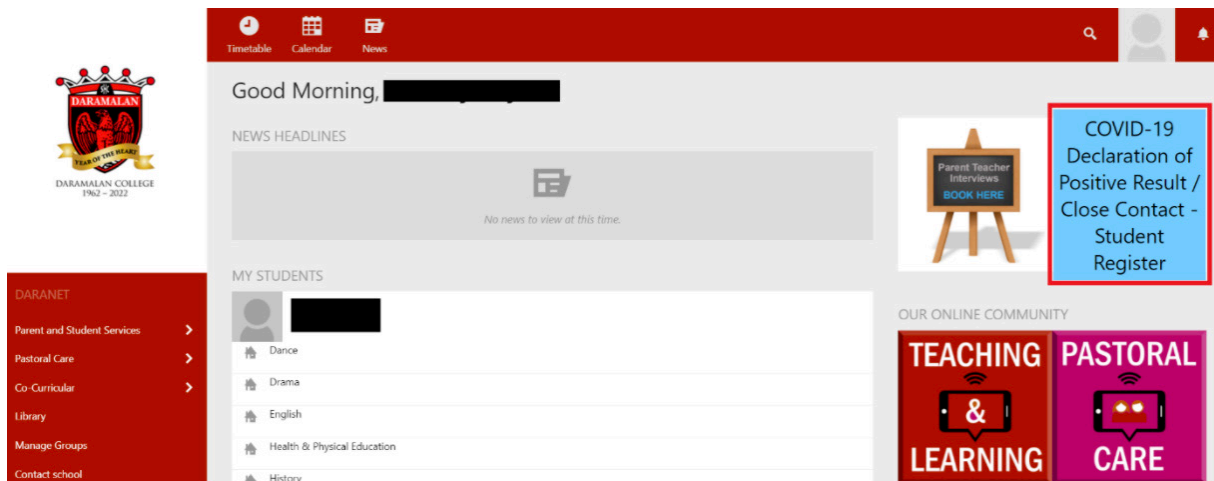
Timetable Calendar News

DARAMALAN
YEAR OF THE HEART
DARAMALAN COLLEGE
1962 – 2022

DARANET
Parent and Student Services
Pastoral Care
Co-Curricular
Library
Manage Groups
Contact school

Good Morning, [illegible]

NEWS HEADLINES

No news to view at this time.

MY STUDENTS

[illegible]

Dance
Drama
English
Health & Physical Education
History

Parent Teacher Interviews
BOOK HERE

COVID-19 Declaration of Positive Result / Close Contact - Student Register

OUR ONLINE COMMUNITY

TEACHING & LEARNING

PASTORAL CARE